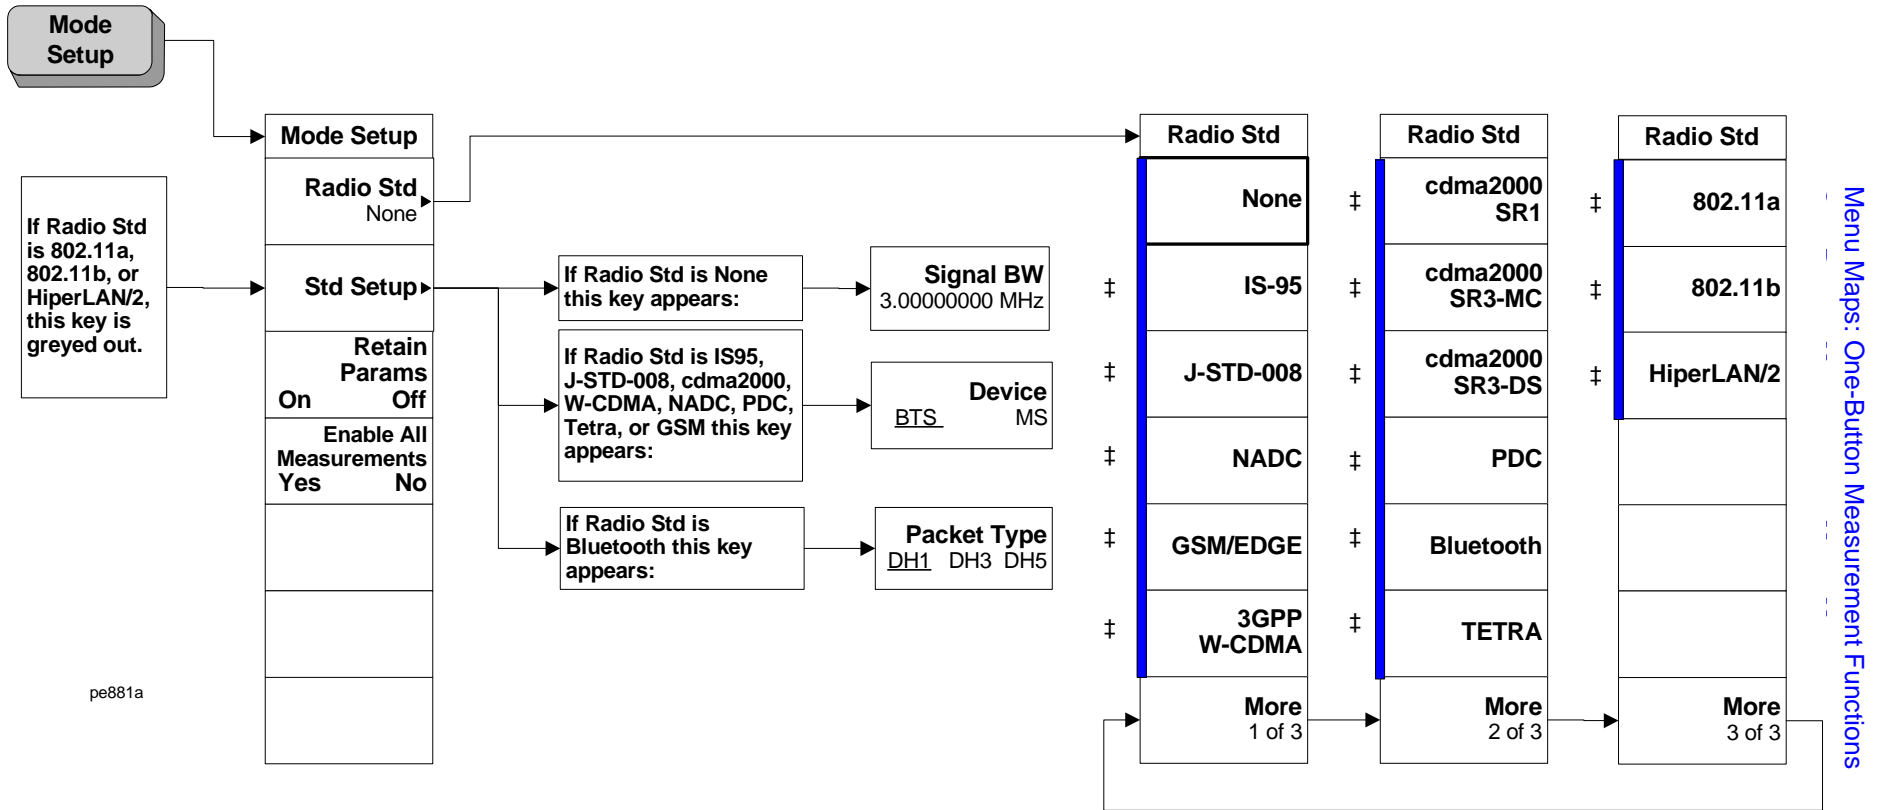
Mode Setup

Mode Setup

Radio Std
None

Std Setup

Retain Params
On Off

Enable All Measurements
Yes No

If Radio Std is 802.11a, 802.11b, or HiperLAN/2, this key is greyed out.

If Radio Std is None this key appears:

Signal BW
3.00000000 MHz

If Radio Std is IS95, J-STD-008, cdma2000, W-CDMA, NADC, PDC, Tetra, or GSM this key appears:

Device
BTS MS

If Radio Std is Bluetooth this key appears:

Packet Type
DH1 DH3 DH5

pe881a

Radio Std

None

‡ IS-95

‡ J-STD-008

‡ NADC

‡ GSM/EDGE

‡ 3GPP W-CDMA

More
1 of 3

Radio Std

‡ cdma2000 SR1

‡ cdma2000 SR3-MC

‡ cdma2000 SR3-DS

‡ PDC

‡ Bluetooth

‡ TETRA

More
2 of 3

Radio Std

‡ 802.11a

‡ 802.11b

‡ HiperLAN/2

More
3 of 3

Menu Maps: One-Button Measurement Functions